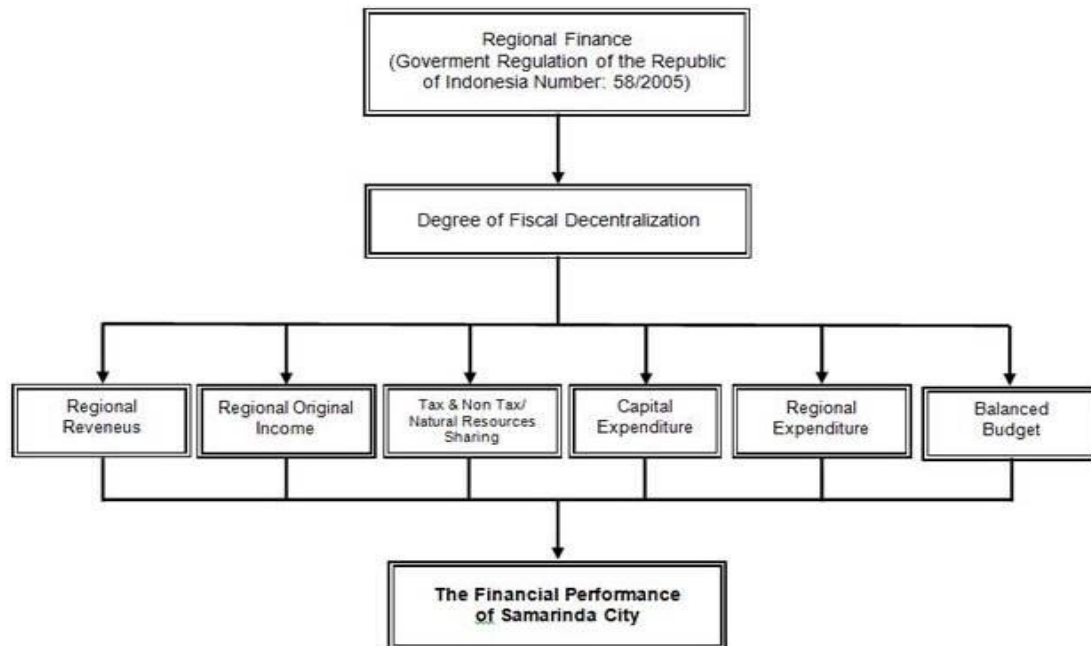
Regional Finance
(Goverment Regulation of the Republic of Indonesia Number: 58/2005)

Degree of Fiscal Decentralization

Regional Reveneus

Regional Original Income

Tax & Non Tax/ Natural Resources Sharing

Capital Expenditure

Regional Expenditure

Balanced Budget

The Financial Performance of Samarinda City